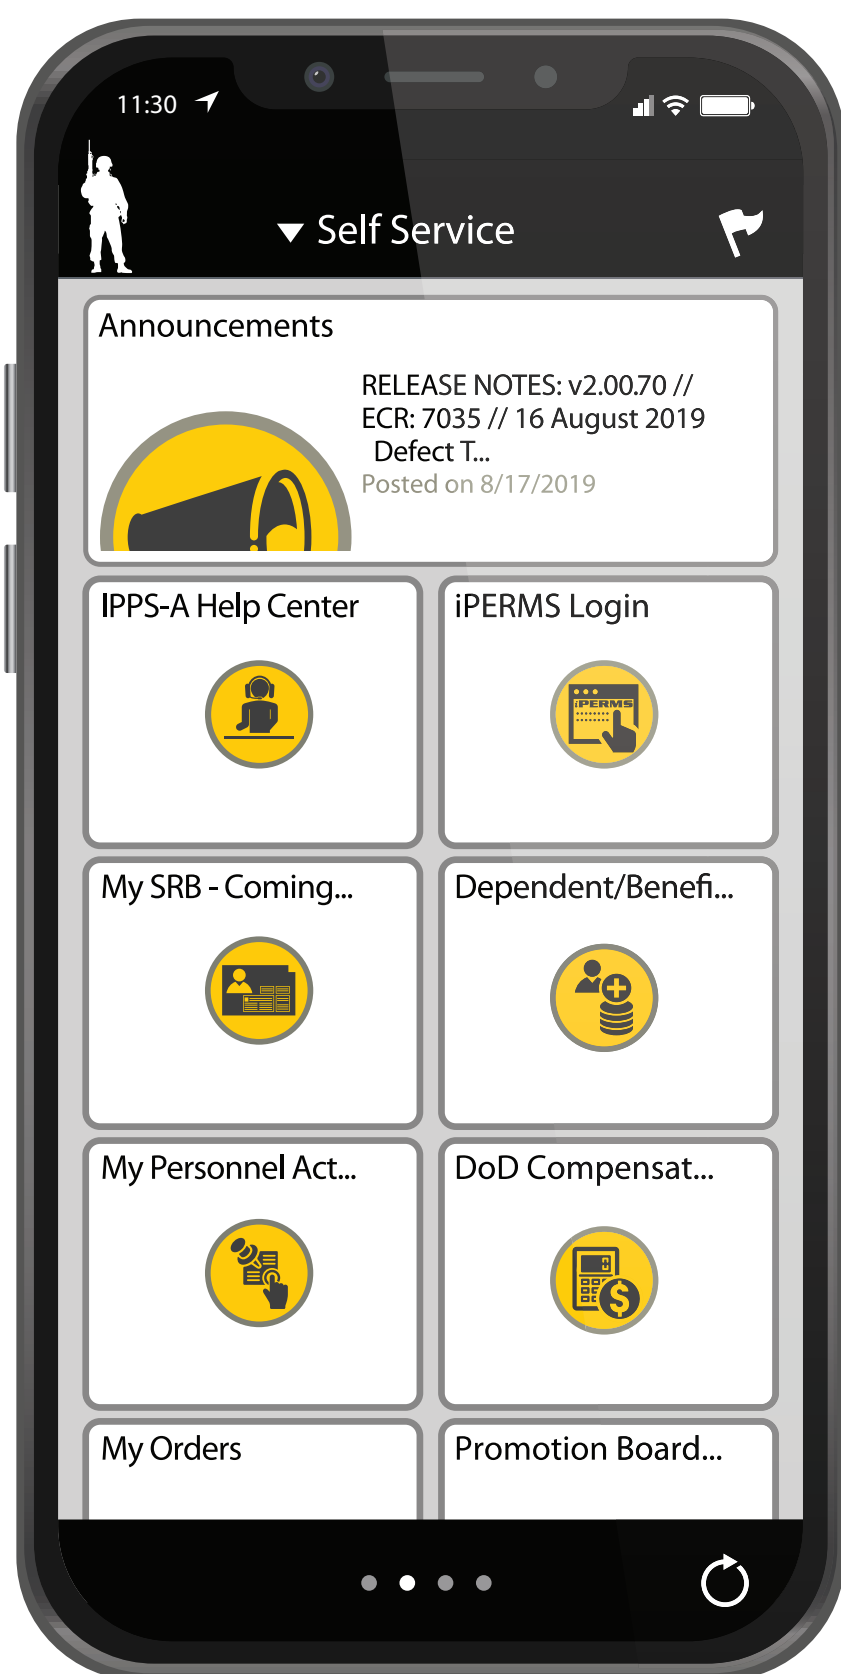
11:30

Self Service

Announcements

RELEASE NOTES: v2.00.70 // ECR: 7035 // 16 August 2019 Defect T...
Posted on 8/17/2019

IPPS-A Help Center

iPERMS Login

iPERMS

My SRB - Coming...

Dependent/Benefi...

My Personnel Act...

DoD Compensat...

My Orders

Promotion Board...